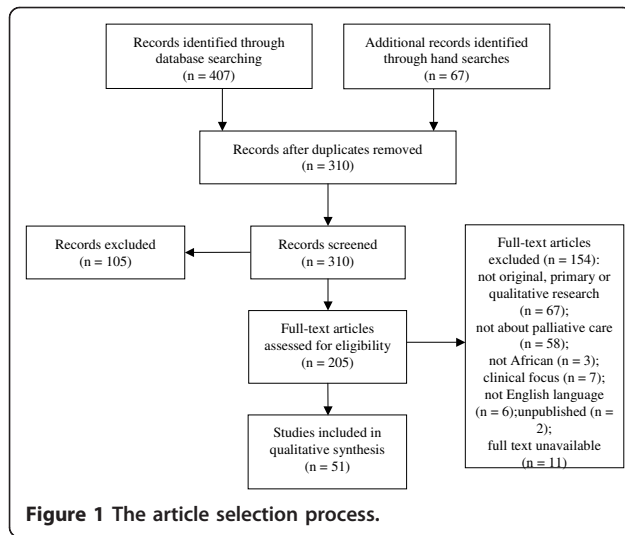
Records identified through database searching (n = 407)

Additional records identified through hand searches (n = 67)

Records after duplicates removed (n = 310)

Records excluded (n = 105)

Records screened (n = 310)

Full-text articles assessed for eligibility (n = 205)

Full-text articles excluded (n = 154): not original, primary or qualitative research (n = 67); not about palliative care (n = 58); not African (n = 3); clinical focus (n = 7); not English language (n = 6);unpublished (n = 2); full text unavailable (n = 11)

Studies included in qualitative synthesis (n = 51)

Figure 1 The article selection process.